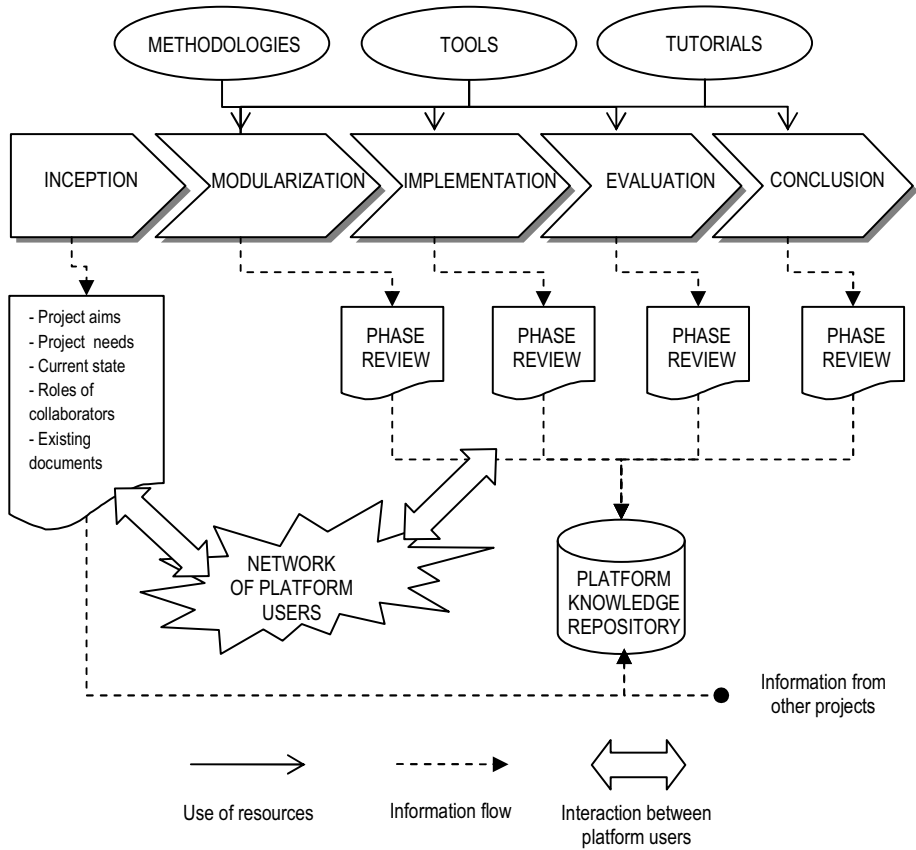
METHODOLOGIES

TOOLS

TUTORIALS

INCEPTION

MODULARIZATION

IMPLEMENTATION

EVALUATION

CONCLUSION

- Project aims
- Project needs
- Current state
- Roles of collaborators
- Existing documents

PHASE REVIEW

PHASE REVIEW

PHASE REVIEW

PHASE REVIEW

NETWORK OF PLATFORM USERS

PLATFORM KNOWLEDGE REPOSITORY

Information from other projects

Use of resources

Information flow

Interaction between platform users